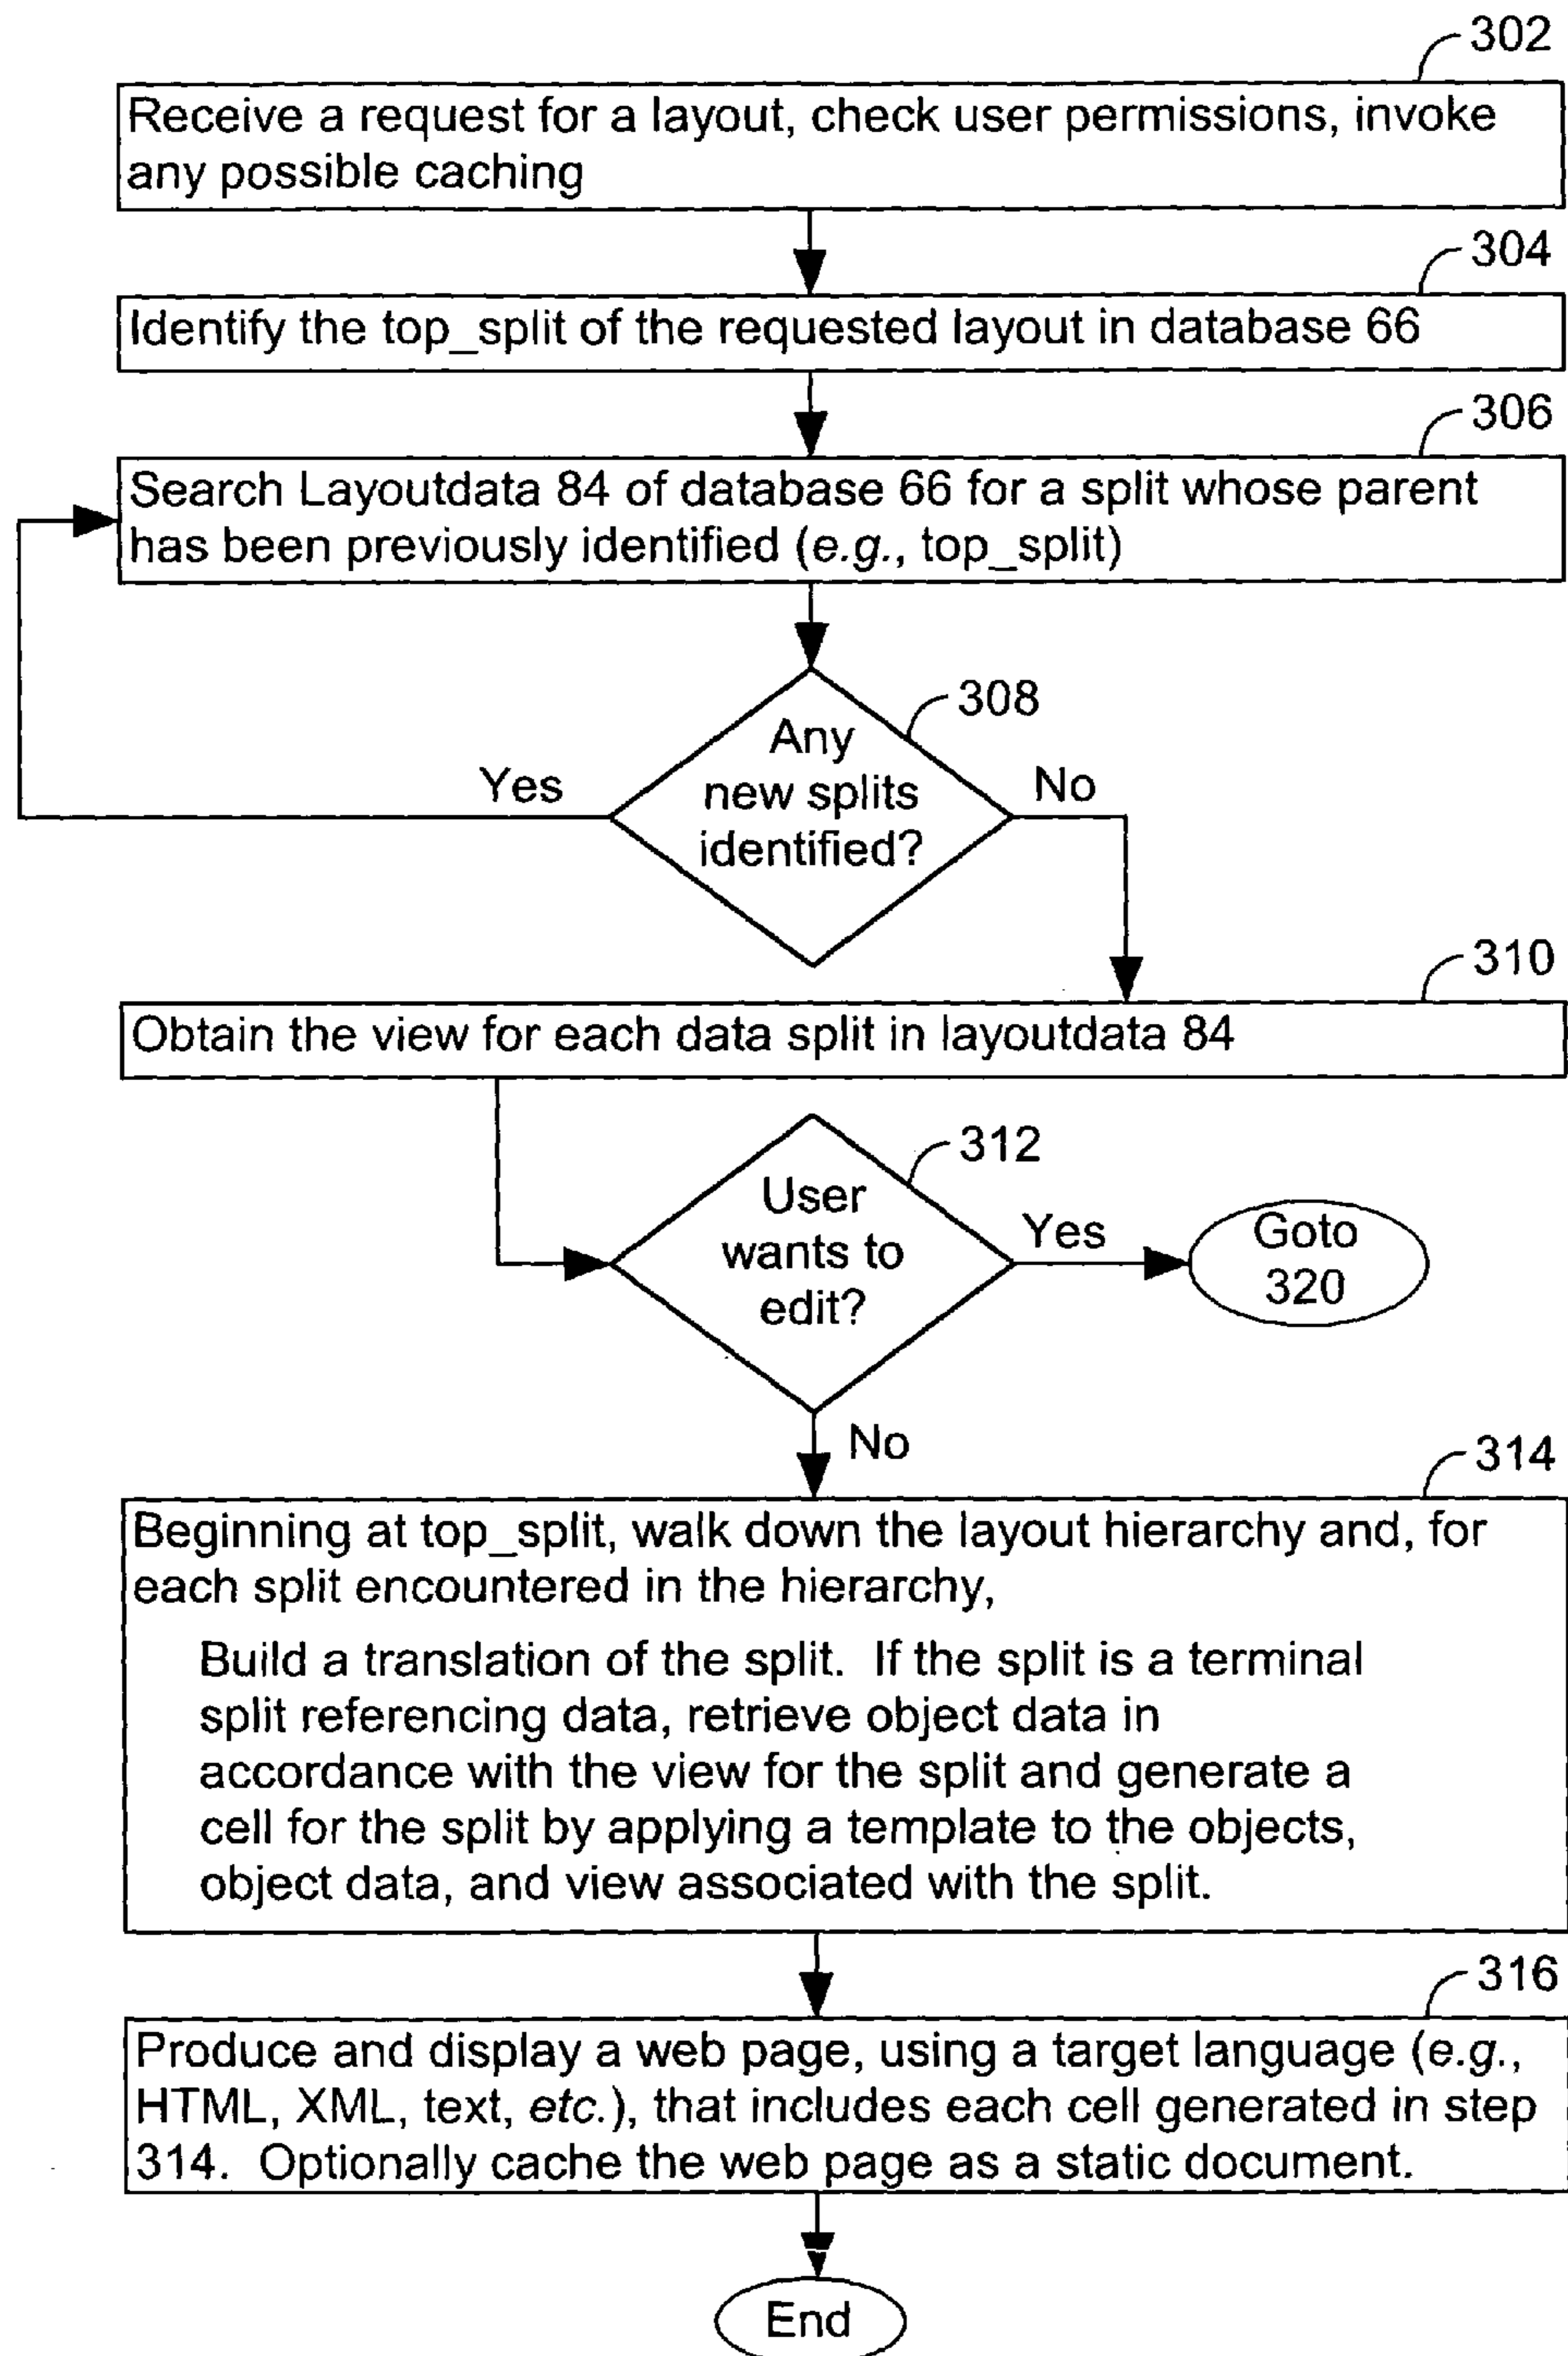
302

Receive a request for a layout, check user permissions, invoke any possible caching

304

Identify the top_split of the requested layout in database 66

306

Search Layoutdata 84 of database 66 for a split whose parent has been previously identified (e.g., top_split)

308

Any new splits identified?

Yes

No

310

Obtain the view for each data split in layoutdata 84

312

User wants to edit?

Yes

Goto 320

No

314

Beginning at top_split, walk down the layout hierarchy and, for each split encountered in the hierarchy,

Build a translation of the split. If the split is a terminal split referencing data, retrieve object data in accordance with the view for the split and generate a cell for the split by applying a template to the objects, object data, and view associated with the split.

316

Produce and display a web page, using a target language (e.g., HTML, XML, text, etc.), that includes each cell generated in step 314. Optionally cache the web page as a static document.

End